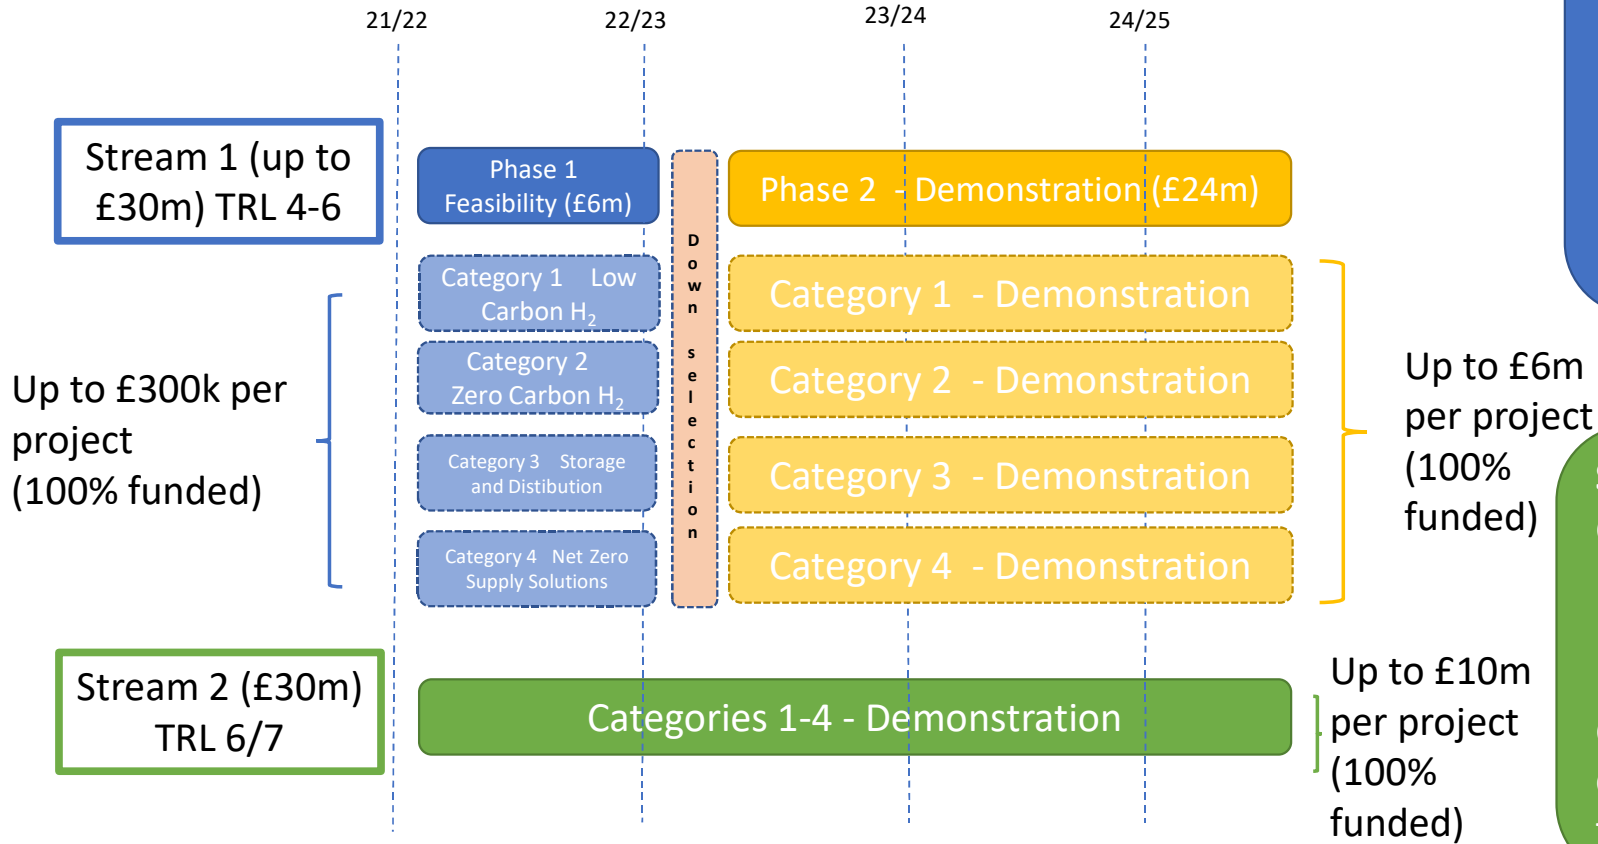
21/22

22/23

23/24

24/25

Stream 1 (up to £30m) TRL 4-6

Phase 1 Feasibility (£6m)

Down selection

Phase 2 - Demonstration (£24m)

Category 1 Low Carbon $H_2$

Category 1 - Demonstration

Category 2 Zero Carbon $H_2$

Category 2 - Demonstration

Up to £300k per project (100% funded)

Category 3 Storage and Distibution

Category 3 - Demonstration

Up to £6m per project (100% funded)

Category 4 Net Zero Supply Solutions

Category 4 - Demonstration

Stream 2 (£30m) TRL 6/7

Categories 1-4 - Demonstration

Up to £10m per project (100% funded)